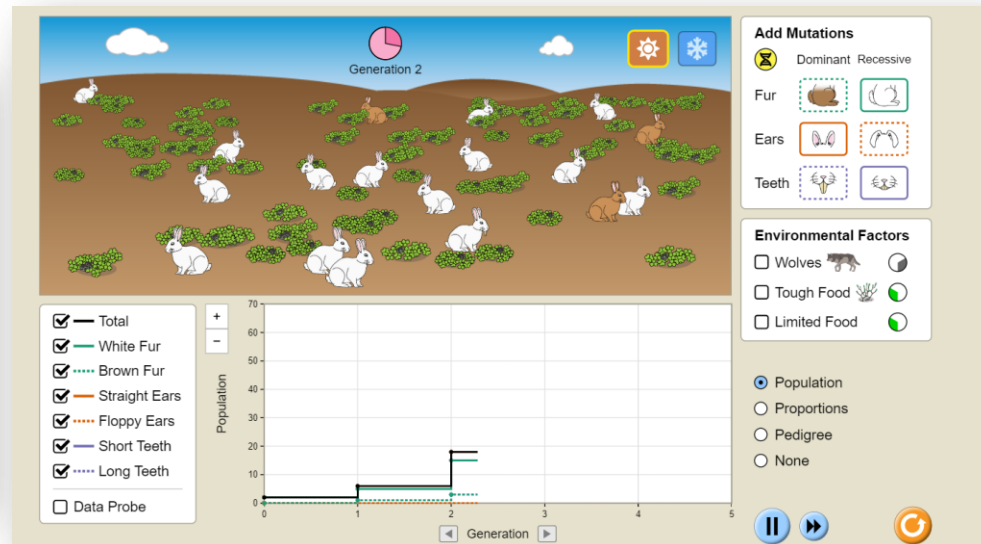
Generation 2

Add Mutations
Dominant Recessive
Fur
Ears
Teeth

Environmental Factors
Wolves
Tough Food
Limited Food

Total
White Fur
Brown Fur
Straight Ears
Floppy Ears
Short Teeth
Long Teeth

Data Probe

+
−

Population
70
60
50
40
30
20
10
0
0
1
2
3
4
5
Generation

Population
Proportions
Pedigree
None